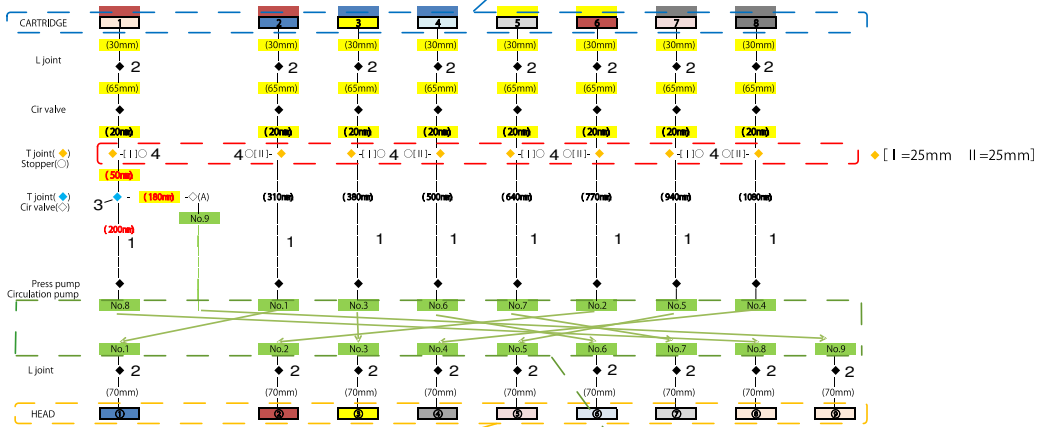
CARTRIDGE
1 2 3 4 5 6 7 8
(30mm) (30mm) (30mm) (30mm) (30mm) (30mm) (30mm) (30mm)
L joint
2 2 2 2 2 2 2 2
(65mm) (65mm) (65mm) (65mm) (65mm) (65mm) (65mm) (65mm)
Cir valve
(20mm) (20mm) (20mm) (20mm) (20mm) (20mm) (20mm) (20mm)
T joint( ◆)
Stopper(○)
◆-[ I ]○ 4   4 ○[ II ]-◆   ◆-[ I ]○ 4 ○[ II ]-◆   ◆-[ I ]○ 4 ○[ II ]-◆   ◆-[ I ]○ 4 ○[ II ]-◆
◆ [ I =25mm   II =25mm]
(50mm)
T joint( ◆)
Cir valve(◇)
3 ◆ - (180mm) -◇(A)
No.9
(310mm) (380mm) (500mm) (640mm) (770mm) (940mm) (1080mm)
(200mm)
1 1 1 1 1 1 1 1
Press pump
Circulation pump
No.8 No.1 No.3 No.6 No.7 No.2 No.5 No.4
No.1 No.2 No.3 No.4 No.5 No.6 No.7 No.8 No.9
L joint
2 2 2 2 2 2 2 2 2
(70mm) (70mm) (70mm) (70mm) (70mm) (70mm) (70mm) (70mm) (70mm)
HEAD
① ② ③ ④ ⑤ ⑥ ⑦ ⑧ ⑨